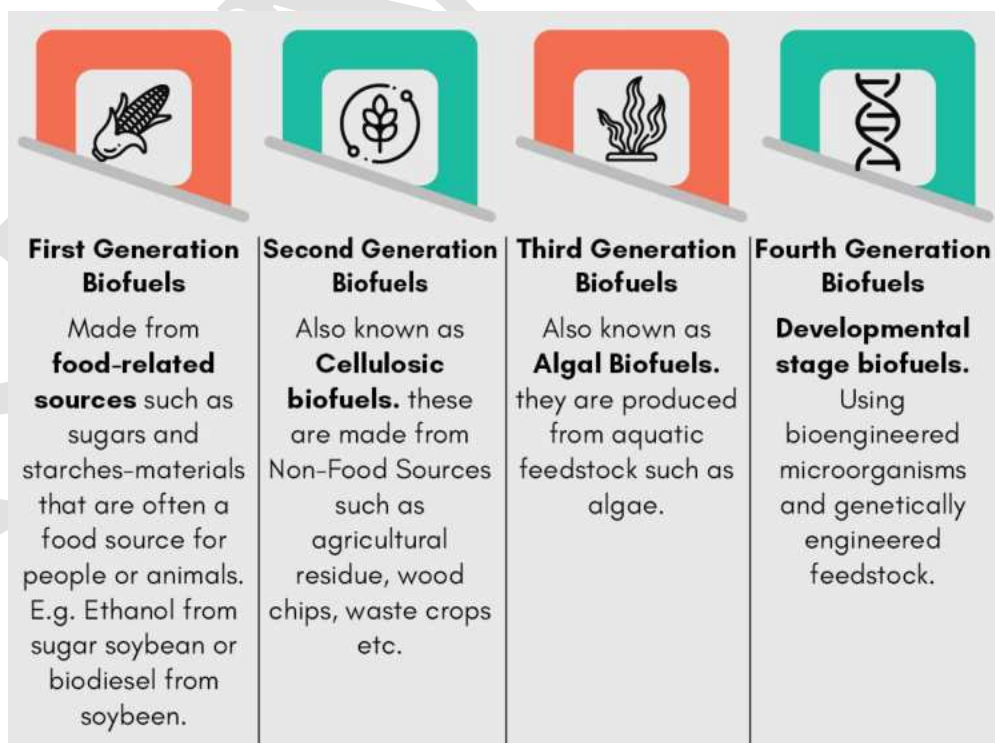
First Generation Biofuels

Made from **food-related sources** such as sugars and starches-materials that are often a food source for people or animals. E.g. Ethanol from sugar soybean or biodiesel from soybeen.

Second Generation Biofuels

Also known as **Cellulosic biofuels.** these are made from Non-Food Sources such as agricultural residue, wood chips, waste crops etc.

Third Generation Biofuels

Also known as **Algal Biofuels.** they are produced from aquatic feedstock such as algae.

Fourth Generation Biofuels

**Developmental stage biofuels.** Using bioengineered microorganisms and genetically engineered feedstock.